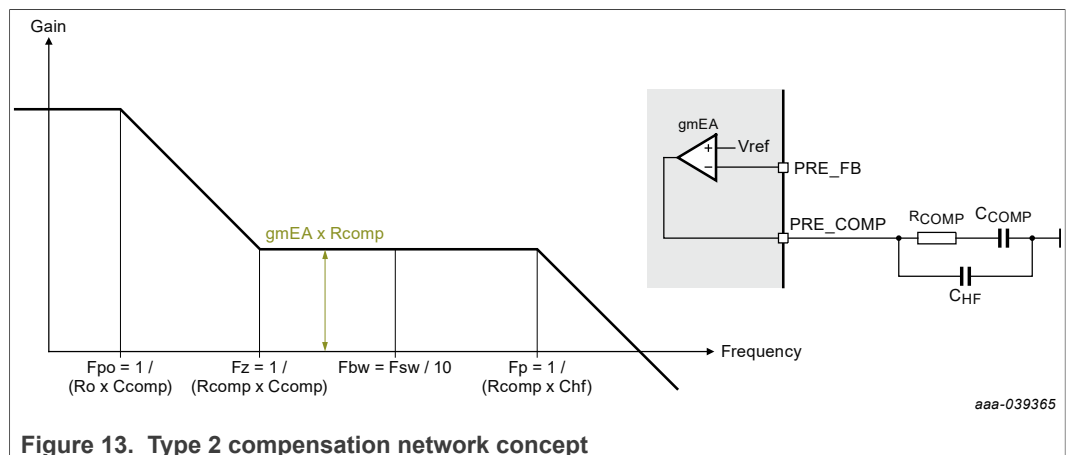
Gain

gmEA x Rcomp

Fpo = 1 / (Ro x Ccomp)

Fz = 1 / (Rcomp x Ccomp)

Fbw = Fsw / 10

Fp = 1 / (Rcomp x Chf)

Frequency

gmEA

+

−

Vref

PRE_FB

PRE_COMP

$R_{COMP}$

$C_{COMP}$

$C_{HF}$

aaa-039365

Figure 13. Type 2 compensation network concept